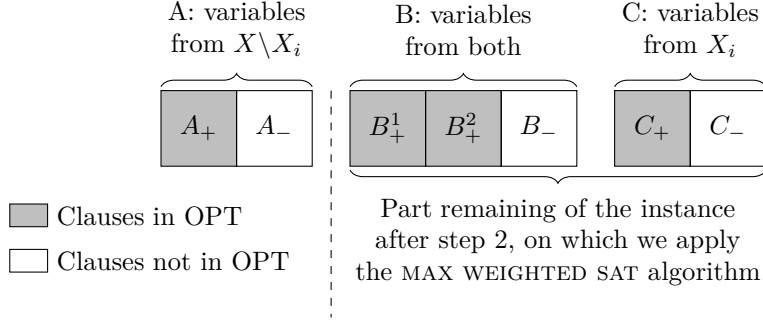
A: variables from $X\backslash X_i$

B: variables from both

C: variables from $X_i$

$A_+$ $A_-$

$B_+^1$ $B_+^2$ $B_-$

$C_+$ $C_-$

Clauses in OPT

Clauses not in OPT

Part remaining of the instance after step 2, on which we apply the MAX WEIGHTED SAT algorithm